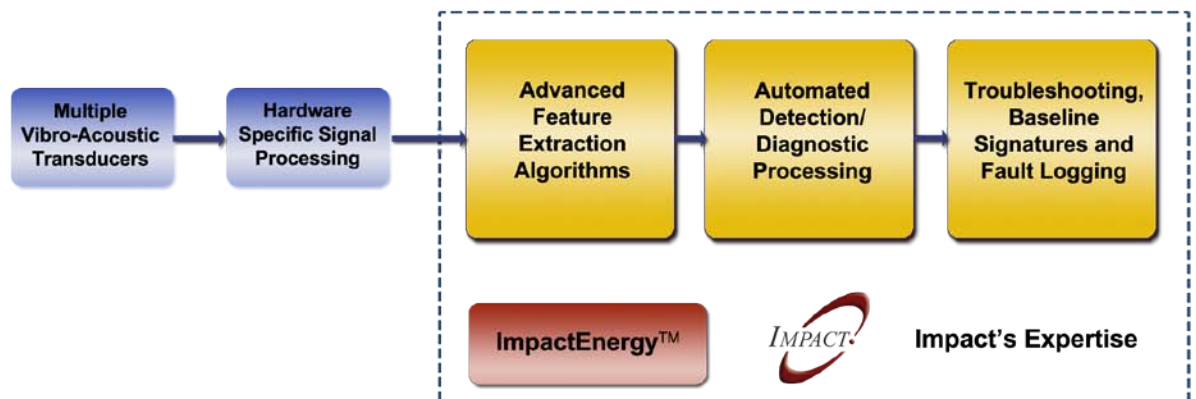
Multiple Vibro-Acoustic Transducers

Hardware Specific Signal Processing

Advanced Feature Extraction Algorithms

Automated Detection/ Diagnostic Processing

Troubleshooting, Baseline Signatures and Fault Logging

ImpactEnergy™

IMPACT

Impact's Expertise